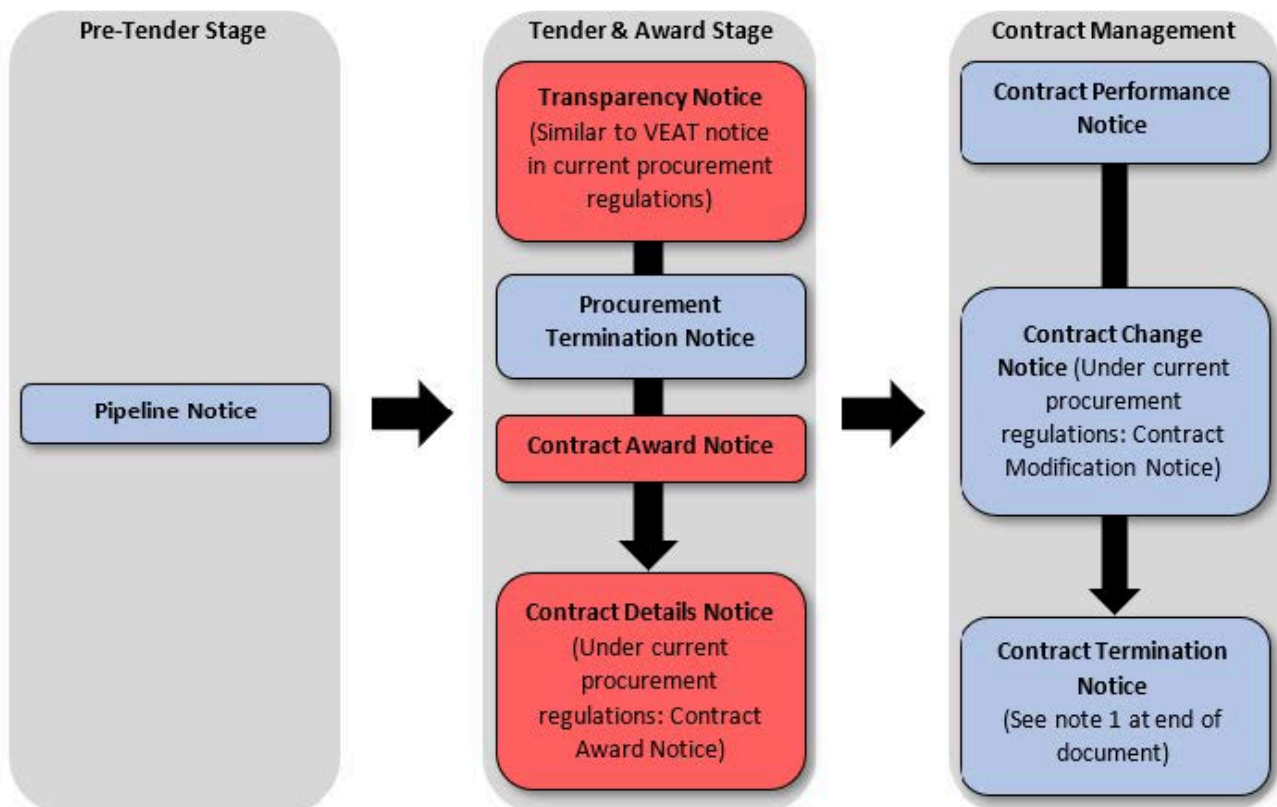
Pre-Tender Stage

Pipeline Notice

Tender & Award Stage

Transparency Notice (Similar to VEAT notice in current procurement regulations)

Procurement Termination Notice

Contract Award Notice

Contract Details Notice (Under current procurement regulations: Contract Award Notice)

Contract Management

Contract Performance Notice

Contract Change Notice (Under current procurement regulations: Contract Modification Notice)

Contract Termination Notice (See note 1 at end of document)